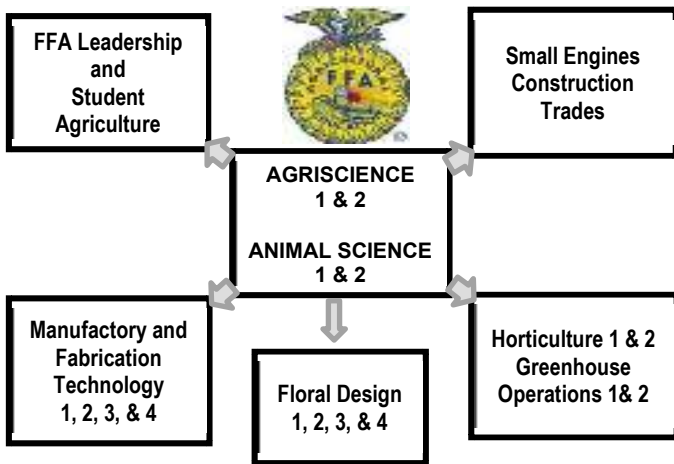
FFA Leadership and Student Agriculture

FFA

Small Engines Construction Trades

AGRISCIENCE 1 & 2

ANIMAL SCIENCE 1 & 2

Manufactory and Fabrication Technology 1, 2, 3, & 4

Floral Design 1, 2, 3, & 4

Horticulture 1 & 2 Greenhouse Operations 1& 2